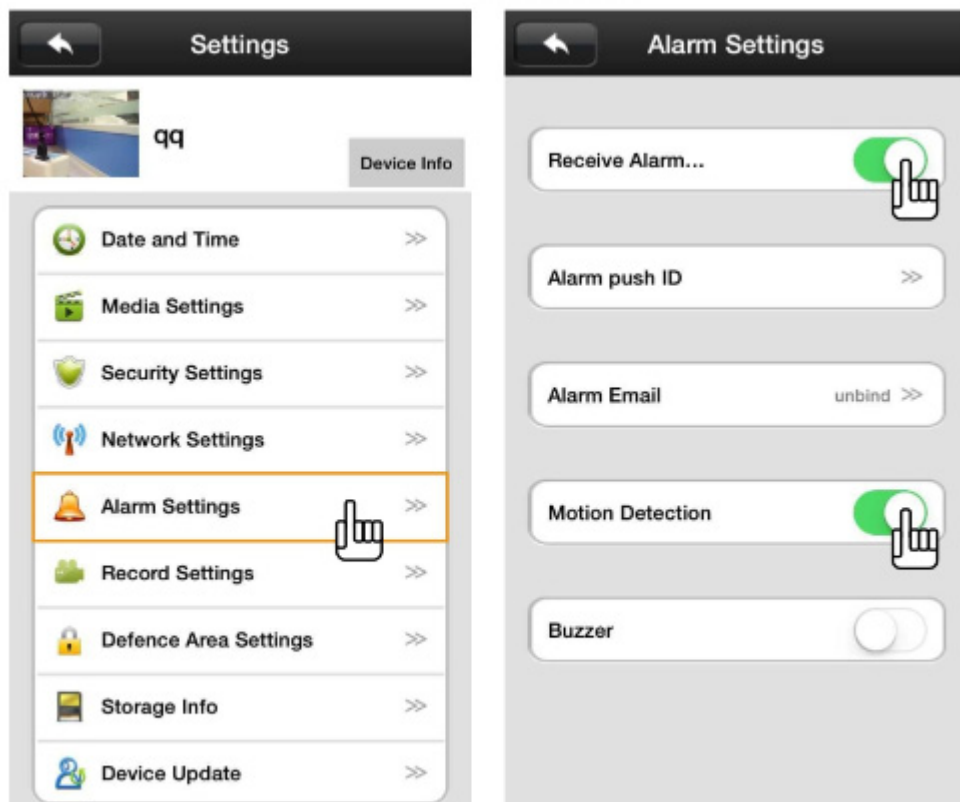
Settings

qq

Device Info

Date and Time >>

Media Settings >>

Security Settings >>

Network Settings >>

Alarm Settings >>

Record Settings >>

Defence Area Settings >>

Storage Info >>

Device Update >>

Alarm Settings

Receive Alarm...

Alarm push ID >>

Alarm Email unbind >>

Motion Detection

Buzzer